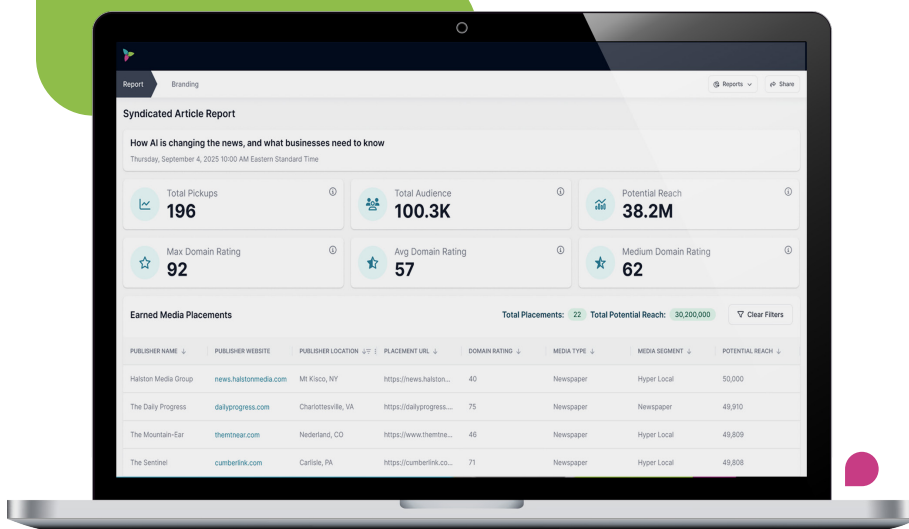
Report Branding

Reports Share

Syndicated Article Report

How AI is changing the news, and what businesses need to know
Thursday, September 4, 2025 10:00 AM Eastern Standard Time

Total Pickups
196

Total Audience
100.3K

Potential Reach
38.2M

Max Domain Rating
92

Avg Domain Rating
57

Medium Domain Rating
62

Earned Media Placements

Total Placements: 22 Total Potential Reach: 30,200,000 Clear Filters

| PUBLISHER NAME ↓ | PUBLISHER WEBSITE | PUBLISHER LOCATION ↓ | PLACEMENT URL ↓ | DOMAIN RATING ↓ | MEDIA TYPE ↓ | MEDIA SEGMENT ↓ | POTENTIAL REACH ↓ |
|---|---|---|---|---|---|---|---|
| Halston Media Group | news.halstonmedia.com | Mt Kisco, NY | https://news.halston... | 40 | Newspaper | Hyper Local | 50,000 |
| The Daily Progress | dailyprogress.com | Charlottesville, VA | https://dailyprogress.... | 75 | Newspaper | Newspaper | 49,910 |
| The Mountain-Ear | themtnear.com | Nederland, CO | https://www.themtne... | 46 | Newspaper | Hyper Local | 49,809 |
| The Sentinel | cumberlink.com | Carlisle, PA | https://cumberlink.co... | 71 | Newspaper | Hyper Local | 49,808 |